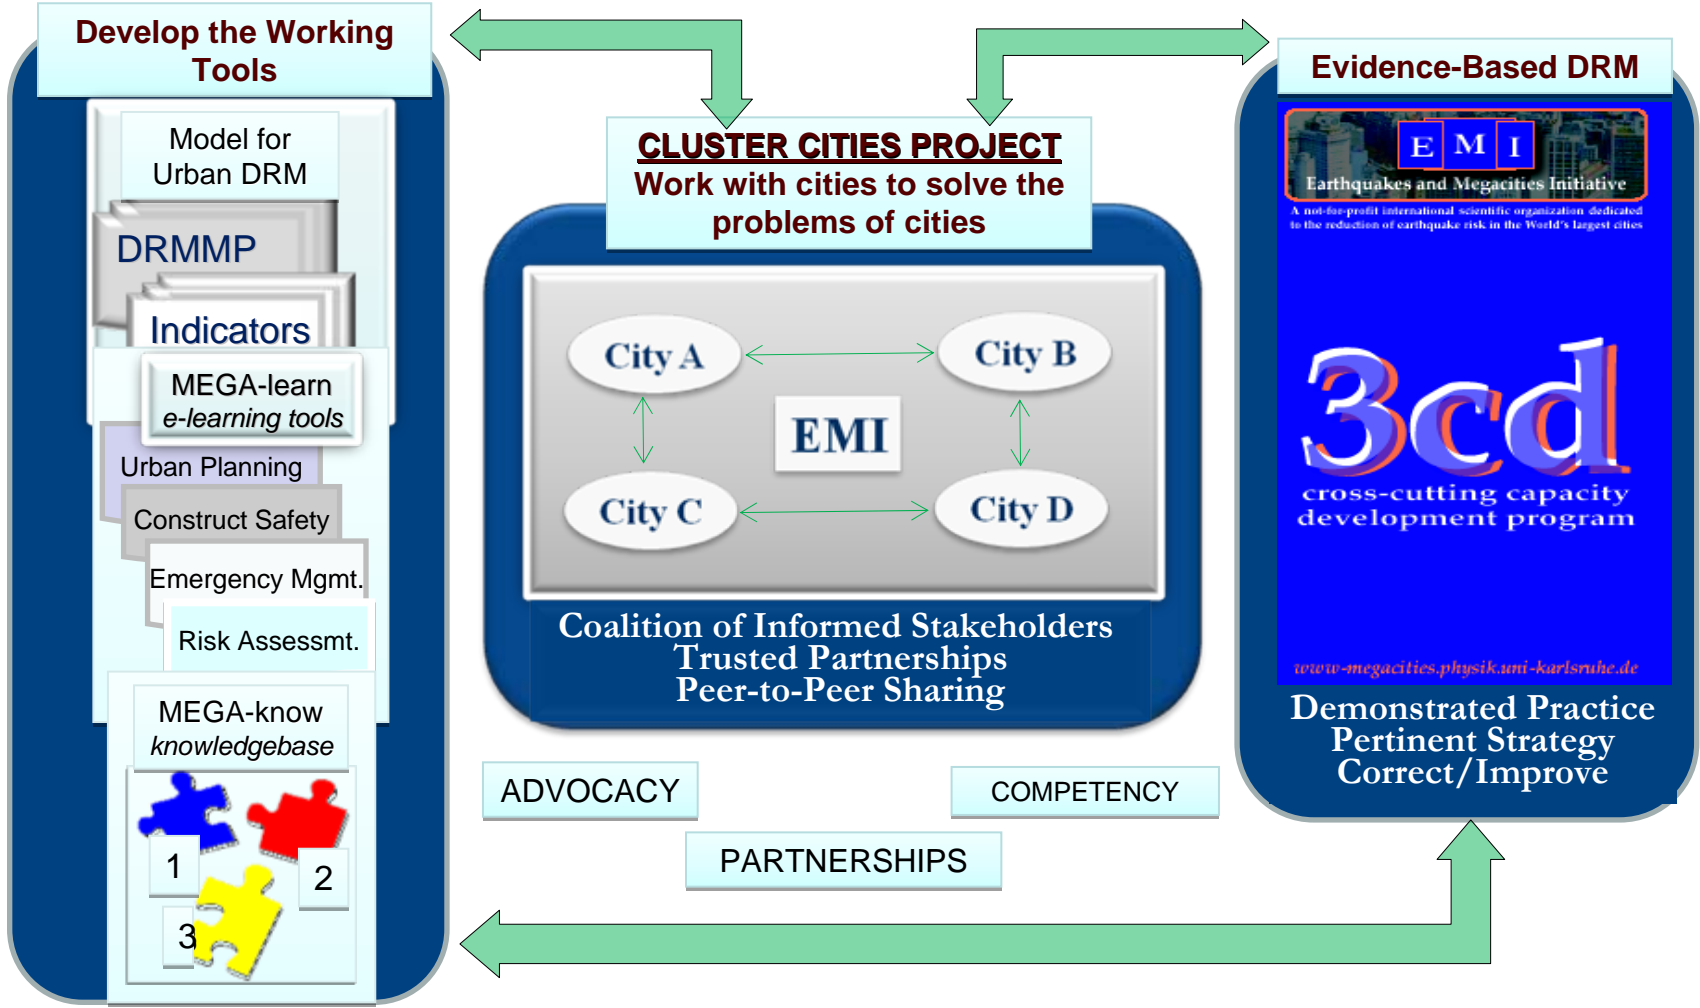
Develop the Working Tools

Model for Urban DRM

DRMMP

Indicators

MEGA-learn
e-learning tools

Urban Planning

Construct Safety

Emergency Mgmt.

Risk Assessmt.

MEGA-know
knowledgebase

1

2

3

CLUSTER CITIES PROJECT
Work with cities to solve the problems of cities

City A

City B

EMI

City C

City D

Coalition of Informed Stakeholders
Trusted Partnerships
Peer-to-Peer Sharing

Evidence-Based DRM

E M I
Earthquakes and Megacities Initiative
A not-for-profit international scientific organization dedicated to the reduction of earthquake risk in the World's largest cities

3cd
cross-cutting capacity development program

www-megacities.physik.uni-karlsruhe.de

Demonstrated Practice
Pertinent Strategy
Correct/Improve

ADVOCACY

COMPETENCY

PARTNERSHIPS